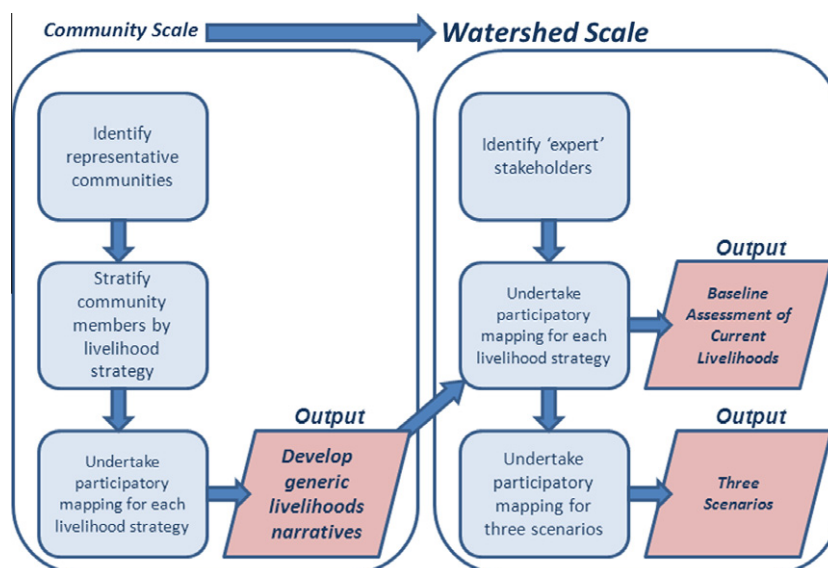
Community Scale

Watershed Scale

Identify representative communities

Stratify community members by livelihood strategy

Undertake participatory mapping for each livelihood strategy

Output

Develop generic livelihoods narratives

Identify 'expert' stakeholders

Undertake participatory mapping for each livelihood strategy

Output

Baseline Assessment of Current Livelihoods

Undertake participatory mapping for three scenarios

Output

Three Scenarios